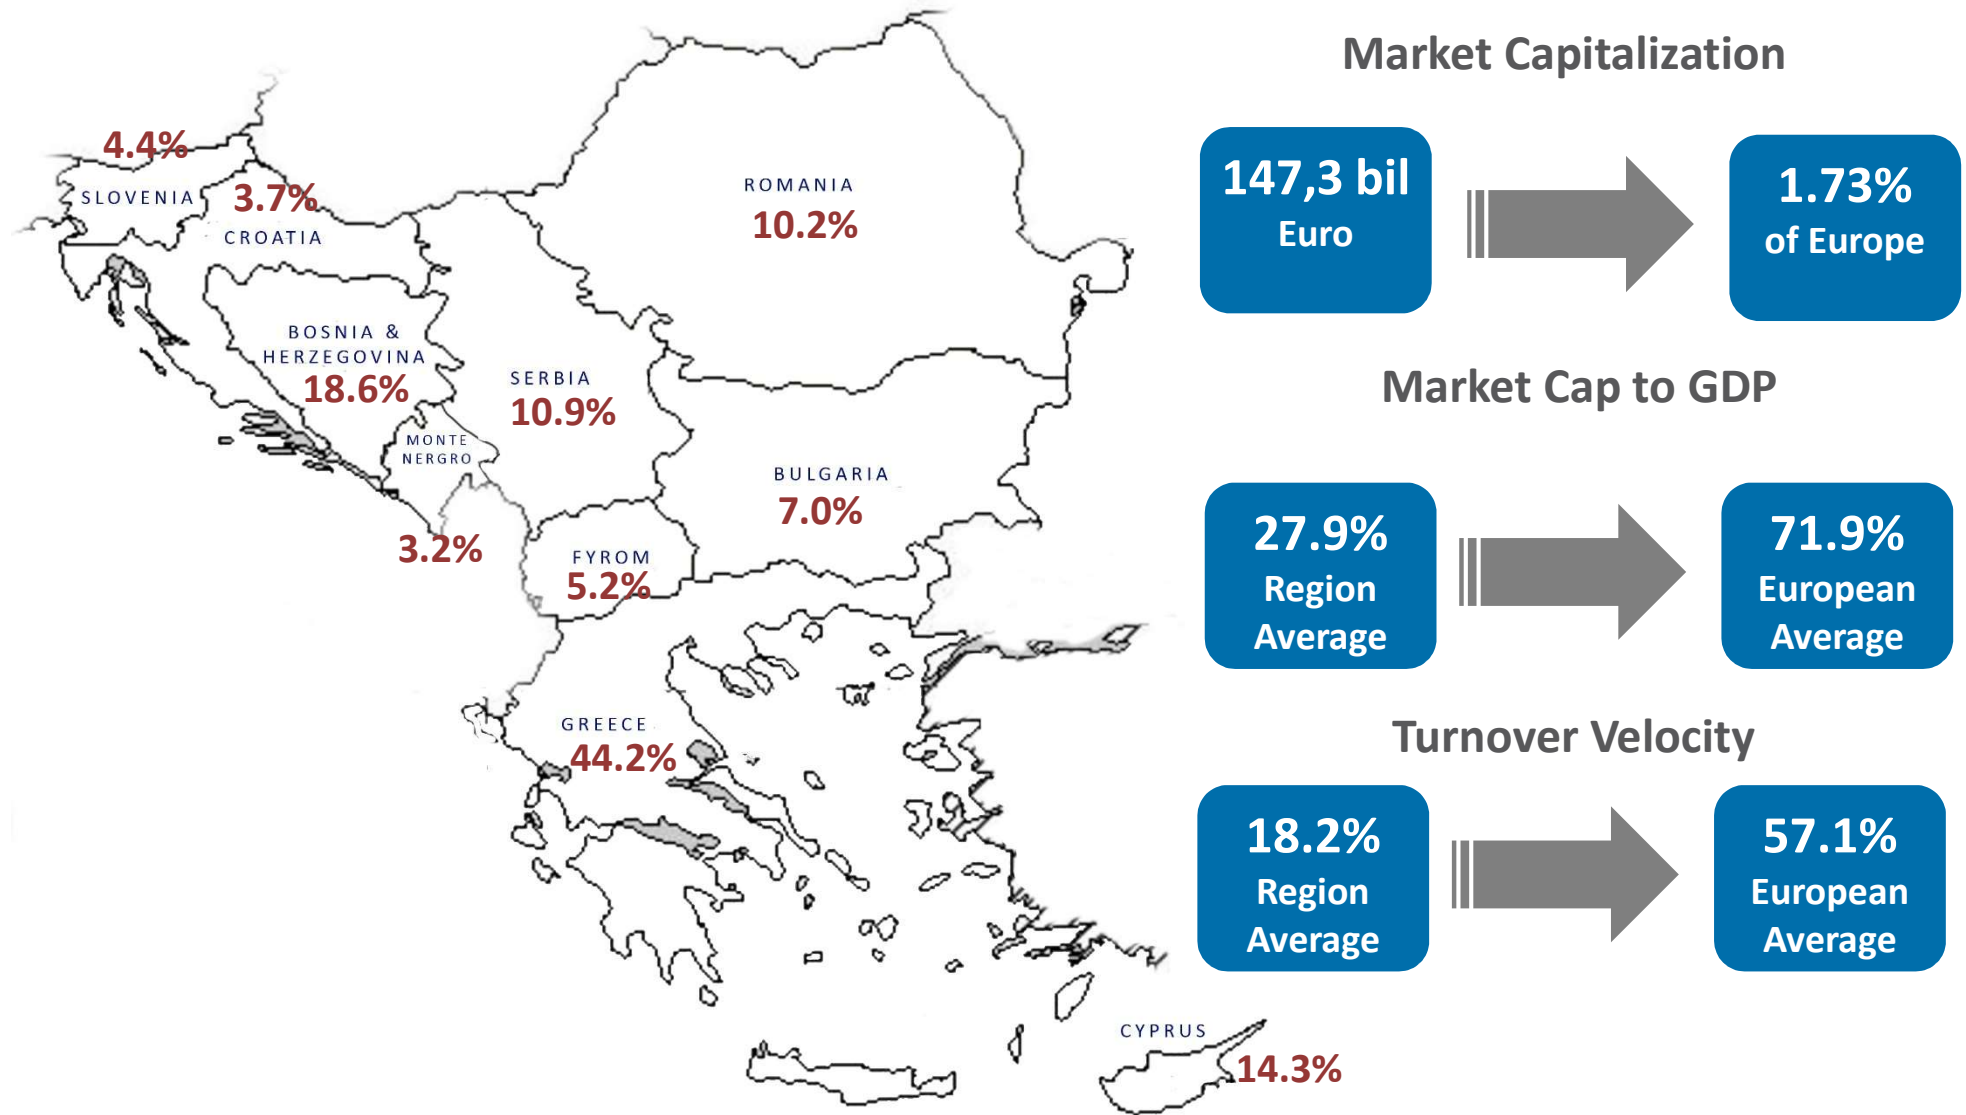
4.4%
SLOVENIA
3.7%
CROATIA
ROMANIA
10.2%
BOSNIA & HERZEGOVINA
18.6%
SERBIA
10.9%
MONTE NERGRO
BULGARIA
7.0%
3.2%
FYROM
5.2%
GREECE
44.2%
CYPRUS
14.3%

Market Capitalization

147,3 bil Euro

1.73% of Europe

Market Cap to GDP

27.9% Region Average

71.9% European Average

Turnover Velocity

18.2% Region Average

57.1% European Average